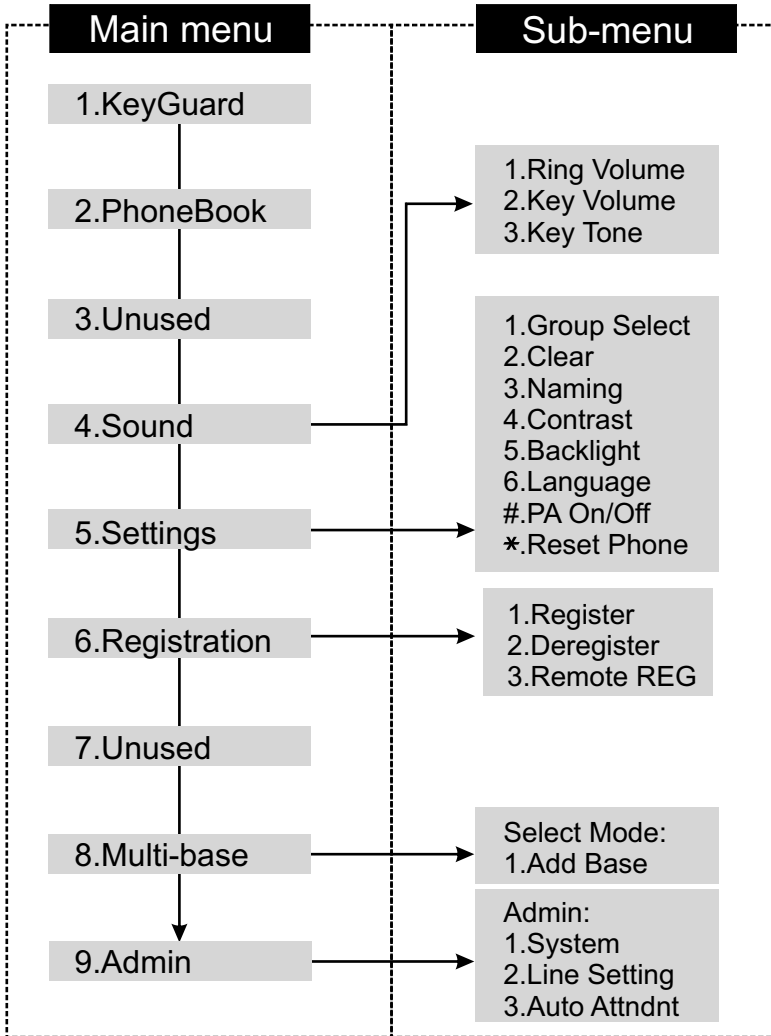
Main menu

Sub-menu

1.KeyGuard

2.PhoneBook

3.Unused

4.Sound

5.Settings

6.Registration

7.Unused

8.Multi-base

9.Admin

1.Ring Volume
2.Key Volume
3.Key Tone

1.Group Select
2.Clear
3.Naming
4.Contrast
5.Backlight
6.Language
#.PA On/Off
*.Reset Phone

1.Register
2.Deregister
3.Remote REG

Select Mode:
1.Add Base

Admin:
1.System
2.Line Setting
3.Auto Attndnt